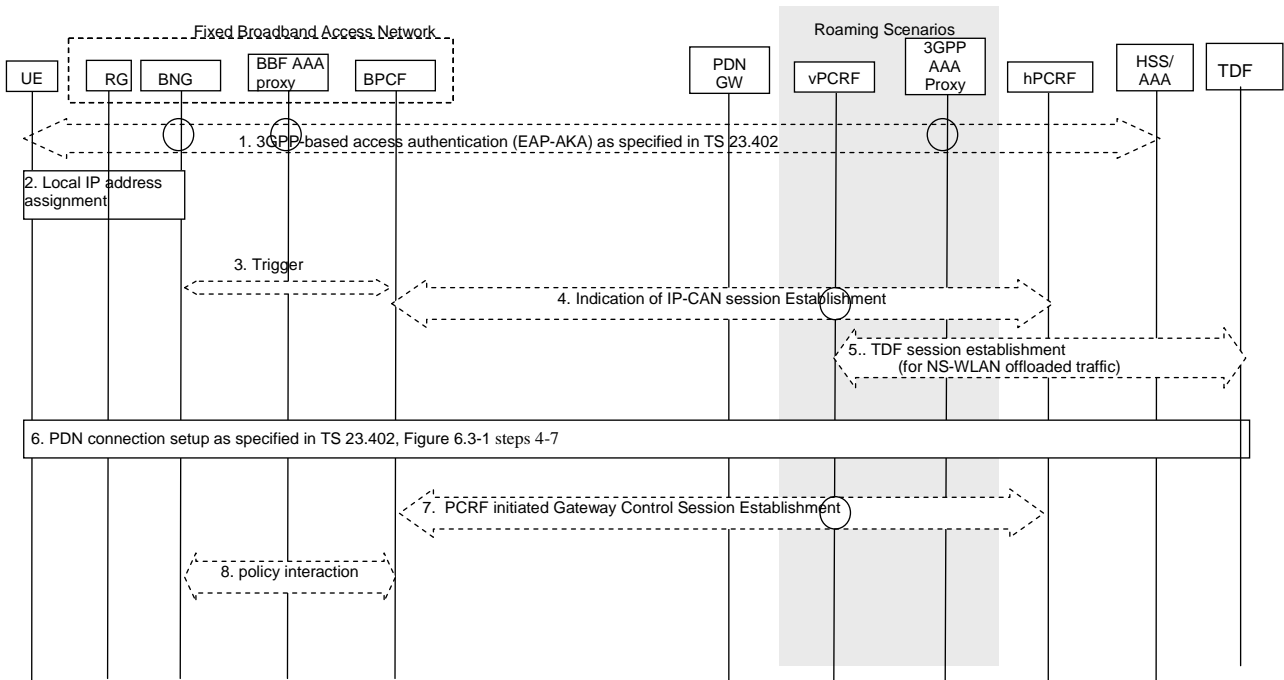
Fixed Broadband Access Network

Roaming Scenarios

UE

RG

BNG

BBF AAA proxy

BPCF

PDN GW

vPCRF

3GPP AAA Proxy

hPCRF

HSS/ AAA

TDF

1. 3GPP-based access authentication (EAP-AKA) as specified in TS 23.402

2. Local IP address assignment

3. Trigger

4. Indication of IP-CAN session Establishment

5.. TDF session establishment (for NS-WLAN offloaded traffic)

6. PDN connection setup as specified in TS 23.402, Figure 6.3-1 steps 4-7

7. PCRF initiated Gateway Control Session Establishment

8. policy interaction